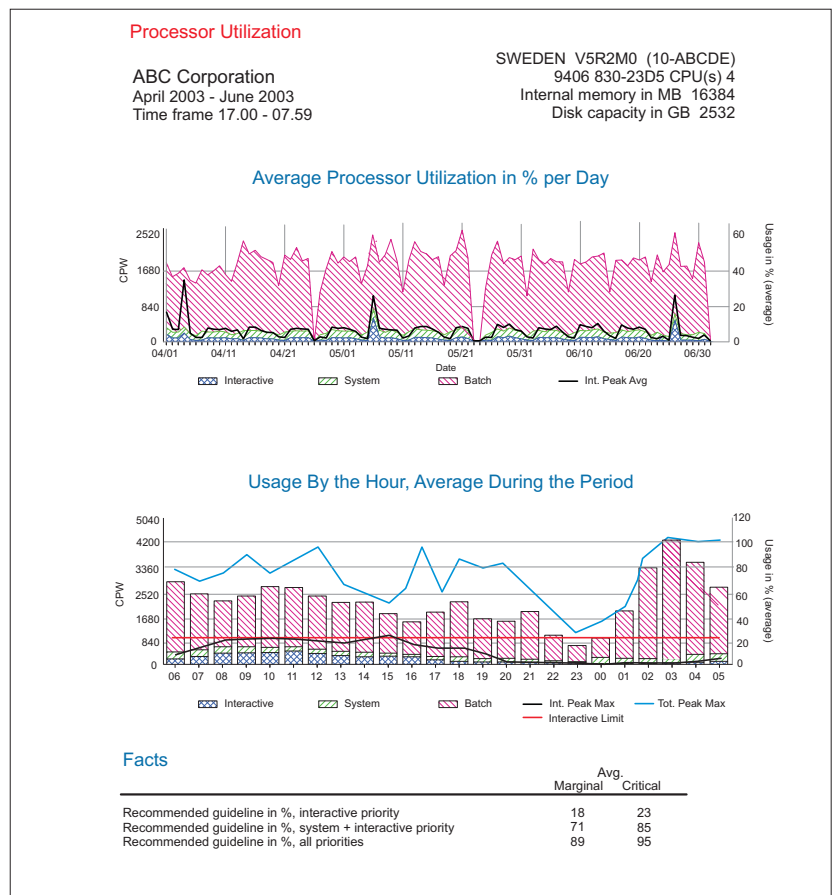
Processor Utilization

ABC Corporation
April 2003 - June 2003
Time frame 17.00 - 07.59

SWEDEN V5R2M0 (10-ABCDE)
9406 830-23D5 CPU(s) 4
Internal memory in MB 16384
Disk capacity in GB 2532

Average Processor Utilization in % per Day

2520
1680
840
0
CPW
04/01 04/11 04/21 05/01 05/11 05/21 05/31 06/10 06/20 06/30
Date
60
40
20
0
Usage in % (average)

Interactive System Batch Int. Peak Avg

Usage By the Hour, Average During the Period

5040
4200
3360
2520
1680
840
0
CPW
06 07 08 09 10 11 12 13 14 15 16 17 18 19 20 21 22 23 00 01 02 03 04 05
120
100
80
60
40
20
0
Usage in % (average)

Interactive System Batch Int. Peak Max Tot. Peak Max
Interactive Limit

Facts

| | Avg. Marginal | Critical |
|---|---|---|
| Recommended guideline in %, interactive priority | 18 | 23 |
| Recommended guideline in %, system + interactive priority | 71 | 85 |
| Recommended guideline in %, all priorities | 89 | 95 |